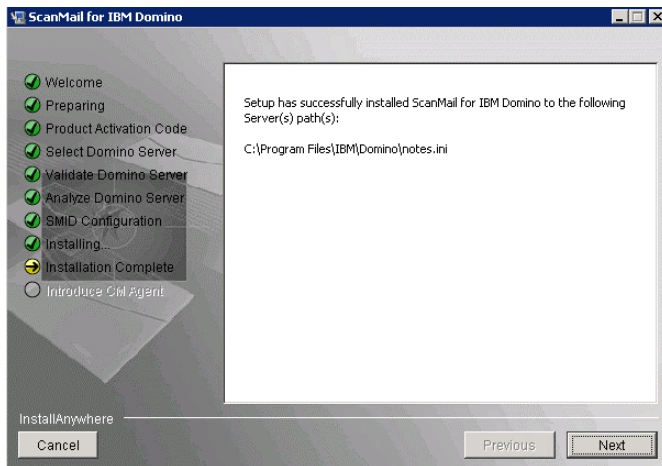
ScanMail for IBM Domino

Welcome
Preparing
Product Activation Code
Select Domino Server
Validate Domino Server
Analyze Domino Server
SMID Configuration
Installing...
Installation Complete
Introduce CM Agent

Setup has successfully installed ScanMail for IBM Domino to the following Server(s) path(s):

C:\Program Files\IBM\Domino\notes.ini

InstallAnywhere

Cancel

Previous

Next